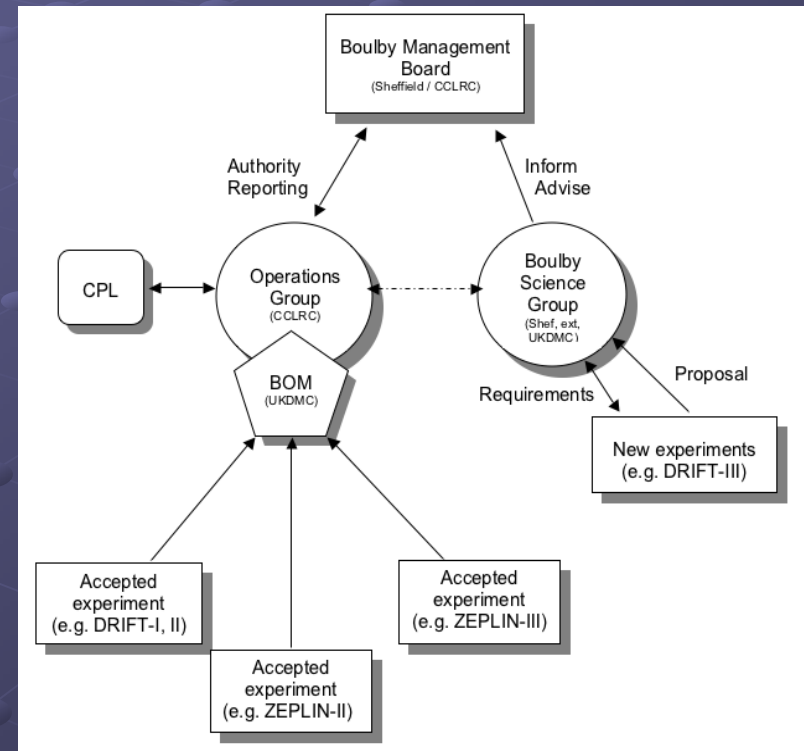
Boulby Management Board
(Sheffield / CCLRC)

Authority Reporting

Inform Advise

CPL

Operations Group
(CCLRC)

Boulby Science Group
(Shef, ext, UKDMC)

BOM
(UKDMC)

Requirements

Proposal

New experiments
(e.g. DRIFT-III)

Accepted experiment
(e.g. DRIFT-I, II)

Accepted experiment
(e.g. ZEPLIN-III)

Accepted experiment
(e.g. ZEPLIN-II)